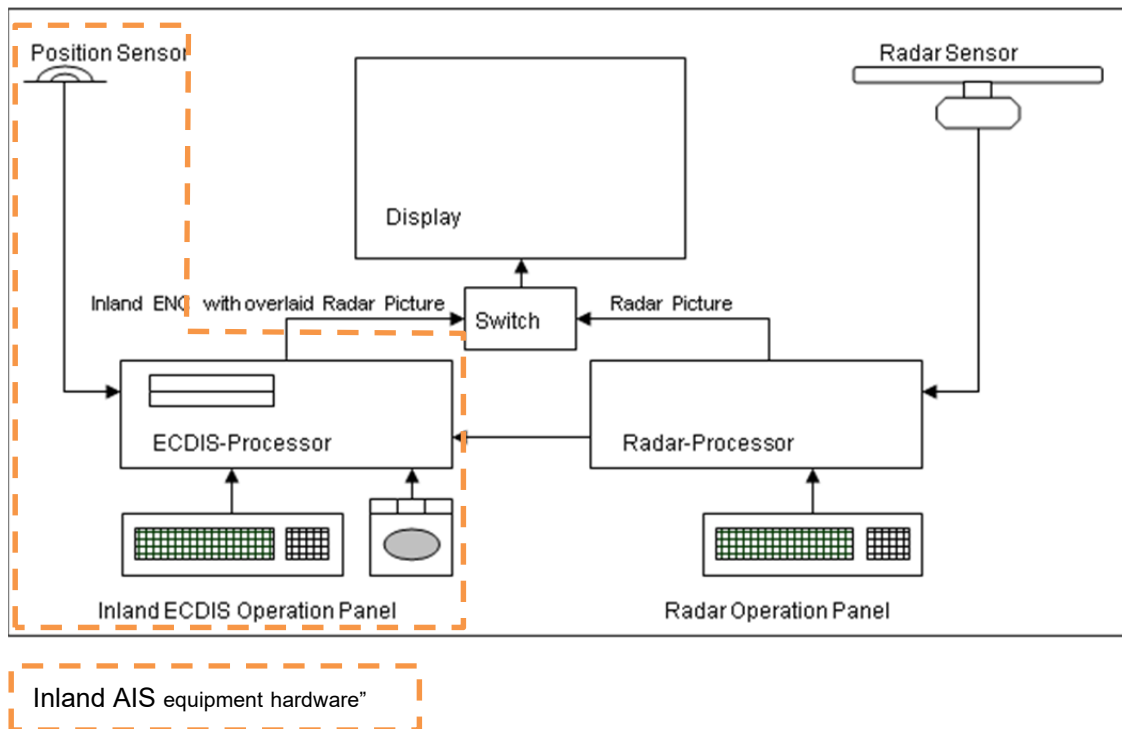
Position Sensor

Radar Sensor

Display

Inland ENC with overlaid Radar Picture

Switch

Radar Picture

ECDIS-Processor

Radar-Processor

Inland ECDIS Operation Panel

Radar Operation Panel

Inland AIS equipment hardware”